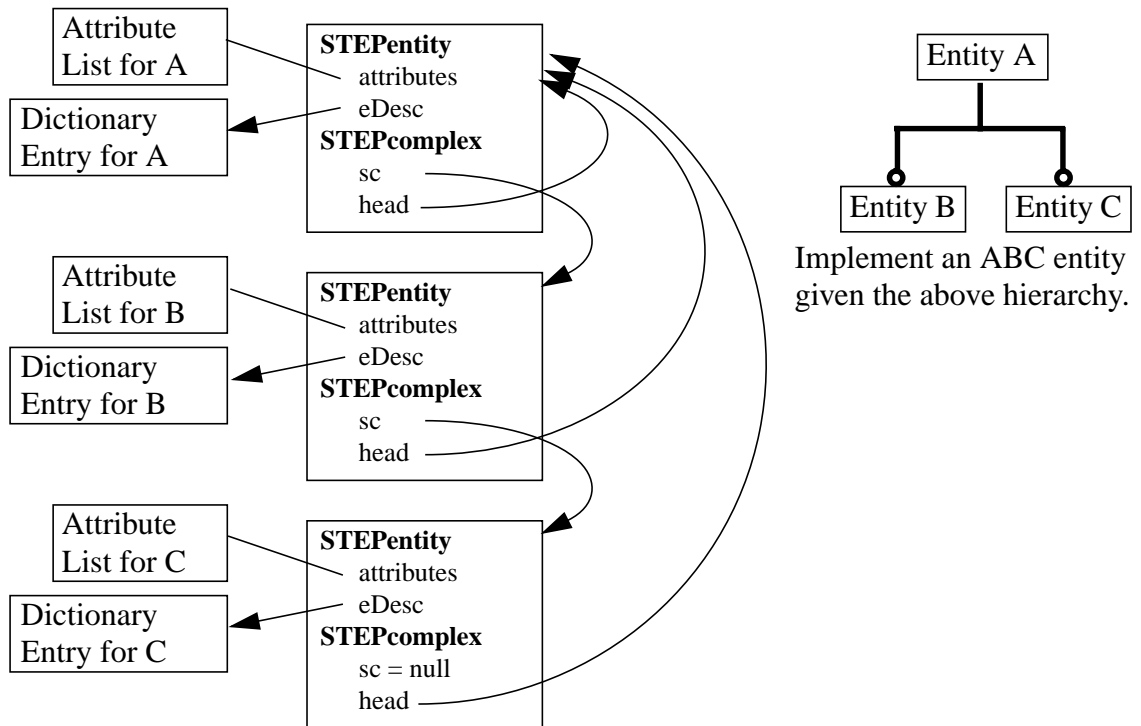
Attribute List for A

Dictionary Entry for A

**STEPentity**
attributes
eDesc
**STEPcomplex**
sc
head

Entity A

Entity B

Entity C

Implement an ABC entity given the above hierarchy.

Attribute List for B

Dictionary Entry for B

**STEPentity**
attributes
eDesc
**STEPcomplex**
sc
head

Attribute List for C

Dictionary Entry for C

**STEPentity**
attributes
eDesc
**STEPcomplex**
sc = null
head